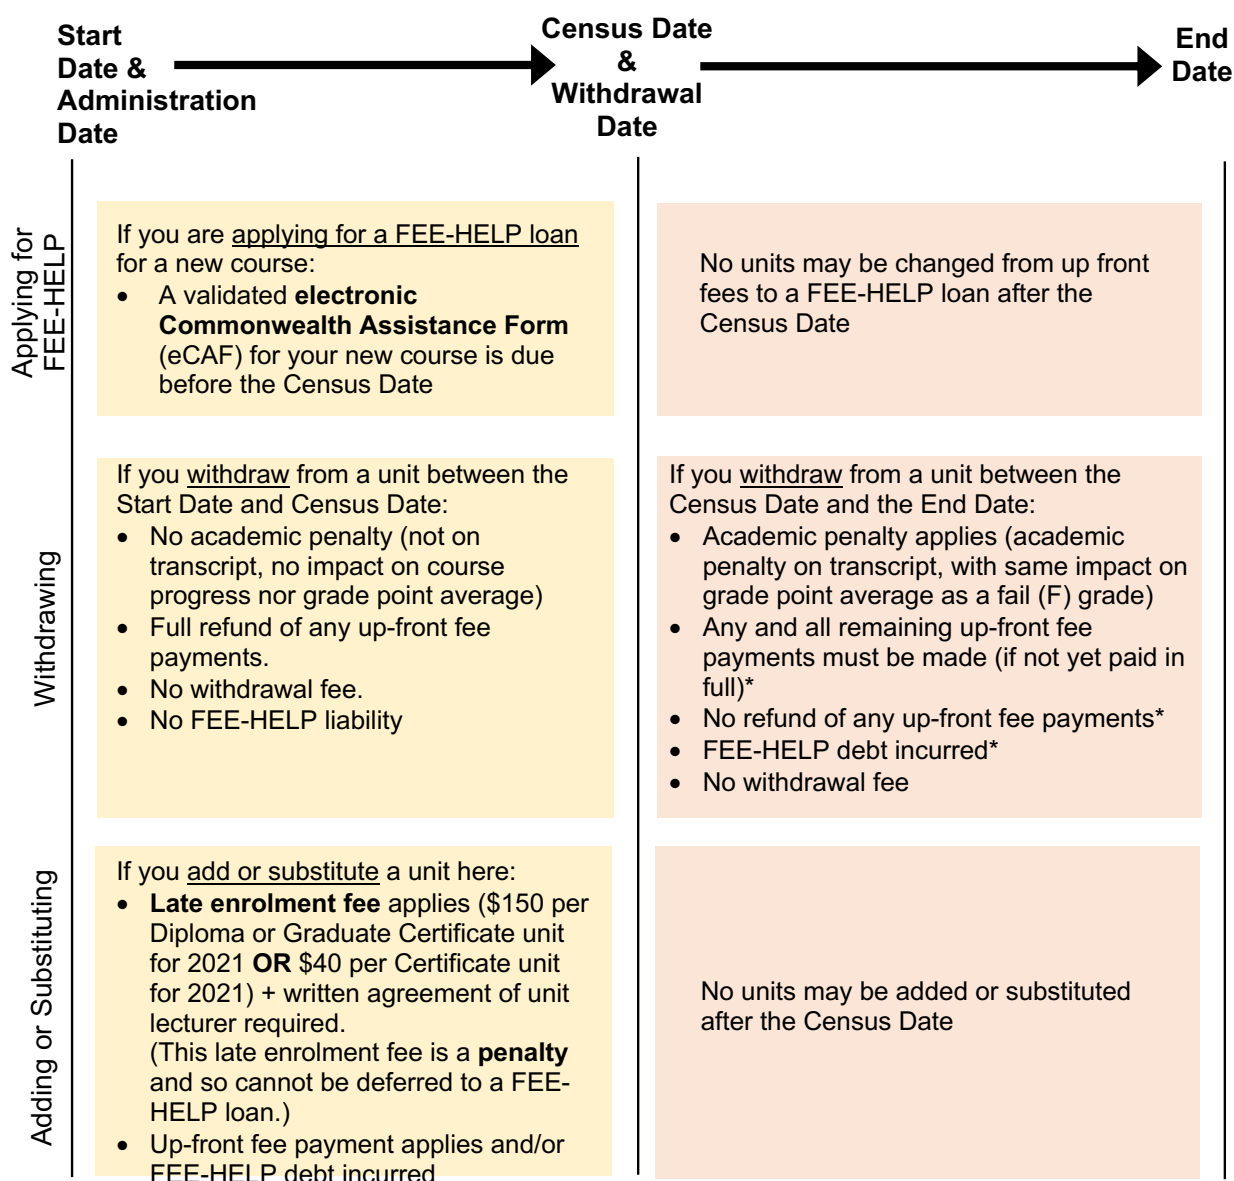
Start Date & Administration Date

Census Date & Withdrawal Date

End Date

Applying for FEE-HELP

If you are applying for a FEE-HELP loan for a new course:
- A validated **electronic Commonwealth Assistance Form** (eCAF) for your new course is due before the Census Date

No units may be changed from up front fees to a FEE-HELP loan after the Census Date

Withdrawing

If you withdraw from a unit between the Start Date and Census Date:
- No academic penalty (not on transcript, no impact on course progress nor grade point average)
- Full refund of any up-front fee payments.
- No withdrawal fee.
- No FEE-HELP liability

If you withdraw from a unit between the Census Date and the End Date:
- Academic penalty applies (academic penalty on transcript, with same impact on grade point average as a fail (F) grade)
- Any and all remaining up-front fee payments must be made (if not yet paid in full)*
- No refund of any up-front fee payments*
- FEE-HELP debt incurred*
- No withdrawal fee

Adding or Substituting

If you add or substitute a unit here:
- **Late enrolment fee** applies ($150 per Diploma or Graduate Certificate unit for 2021 **OR** $40 per Certificate unit for 2021) + written agreement of unit lecturer required. (This late enrolment fee is a **penalty** and so cannot be deferred to a FEE-HELP loan.)
- Up-front fee payment applies and/or FEE-HELP debt incurred

No units may be added or substituted after the Census Date